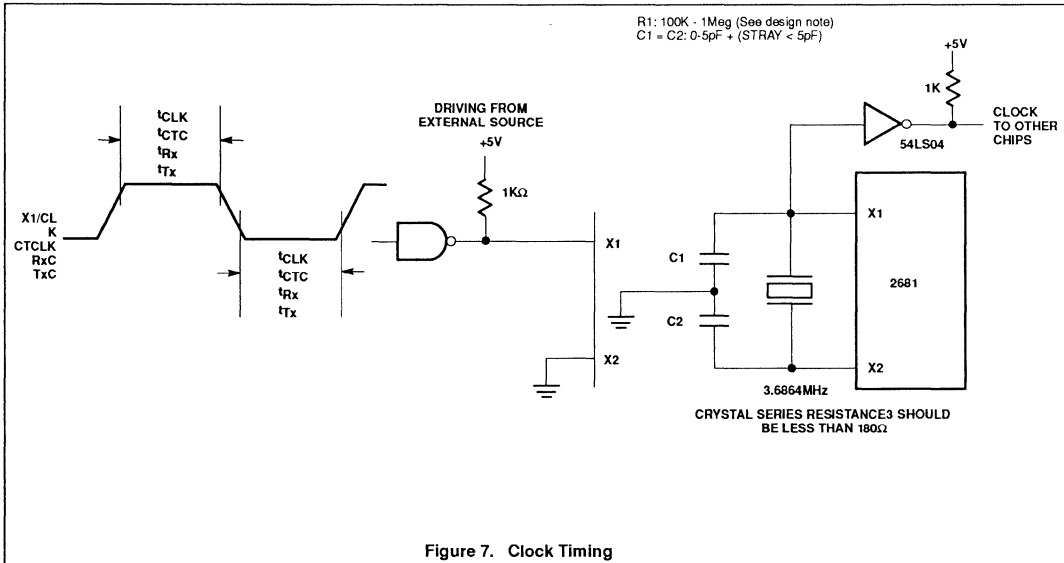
R1: 100K - 1Meg (See design note)
C1 = C2: 0-5pF + (STRAY < 5pF)

+5V

1K

CLOCK TO OTHER CHIPS

54LS04

$t_{CLK}$
$t_{CTC}$
$t_{Rx}$
$t_{Tx}$

DRIVING FROM EXTERNAL SOURCE

+5V

1KΩ

X1/CLK
CTCLK
RxC
TxC

$t_{CLK}$
$t_{CTC}$
$t_{Rx}$
$t_{Tx}$

X1

C1

C2

X2

X1

2681

X2

3.6864MHz

CRYSTAL SERIES RESISTANCE3 SHOULD BE LESS THAN 180Ω

Figure 7. Clock Timing